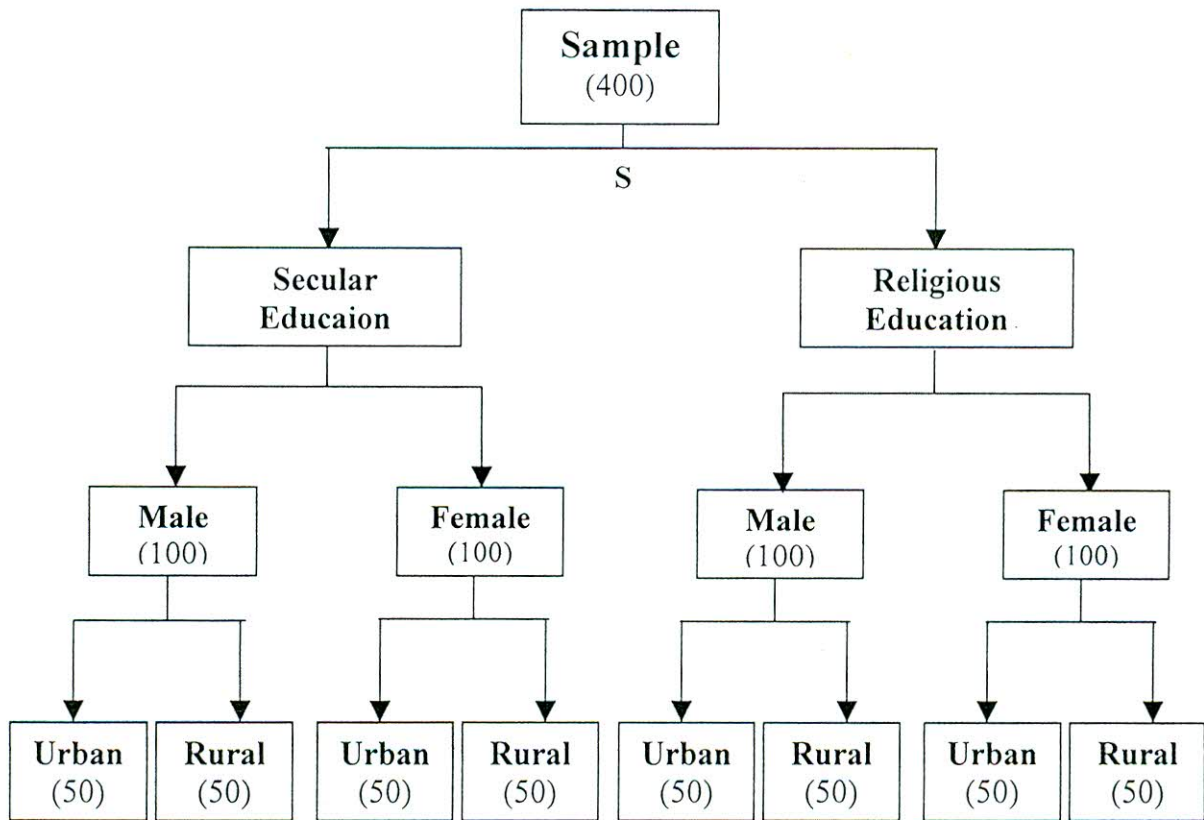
Sample
(400)

S

Secular Educaion

Religious Education

Male
(100)

Female
(100)

Male
(100)

Female
(100)

Urban
(50)

Rural
(50)

Urban
(50)

Rural
(50)

Urban
(50)

Rural
(50)

Urban
(50)

Rural
(50)